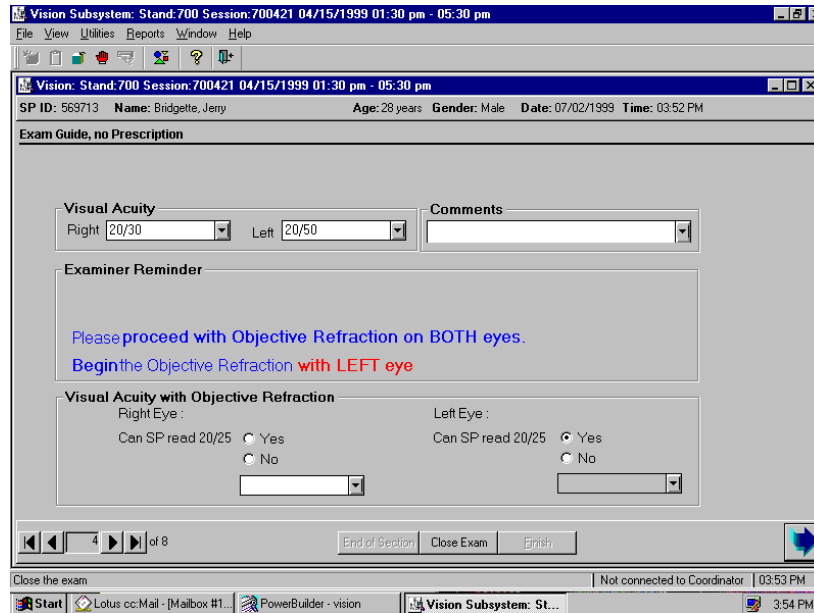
Vision Subsystem: Stand:700 Session:700421 04/15/1999 01:30 pm - 05:30 pm

File View Utilities Reports Window Help

Vision: Stand:700 Session:700421 04/15/1999 01:30 pm - 05:30 pm

SP ID: 569713 Name: Bridgette, Jerry Age: 28 years Gender: Male Date: 07/02/1999 Time: 03:52 PM

Exam Guide, no Prescription

Visual Acuity
Right 20/30 Left 20/50

Comments

Examiner Reminder

Please proceed with Objective Refraction on BOTH eyes.

Begin the Objective Refraction with LEFT eye

Visual Acuity with Objective Refraction
Right Eye :
Can SP read 20/25 Yes
No

Left Eye :
Can SP read 20/25 Yes
No

4 of 8

End of Section Close Exam Finish

Close the exam

Not connected to Coordinator 03:53 PM

Start Lotus cc:Mail - [Mailbox #1... PowerBuilder - vision Vision Subsystem: St... 3:54 PM